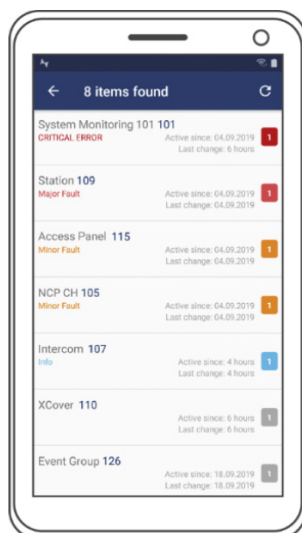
8 items found

System Monitoring 101 101
CRITICAL ERROR
Active since: 04.09.2019
Last change: 6 hours
1

Station 109
Major Fault
Active since: 04.09.2019
Last change: 04.09.2019
1

Access Panel 115
Minor Fault
Active since: 04.09.2019
Last change: 04.09.2019
1

NCP CH 105
Minor Fault
Active since: 04.09.2019
Last change: 04.09.2019
1

Intercom 107
Info
Active since: 4 hours
Last change: 4 hours
1

XCover 110
Active since: 6 hours
Last change: 6 hours
1

Event Group 126
Active since: 18.09.2019
Last change: 18.09.2019
1